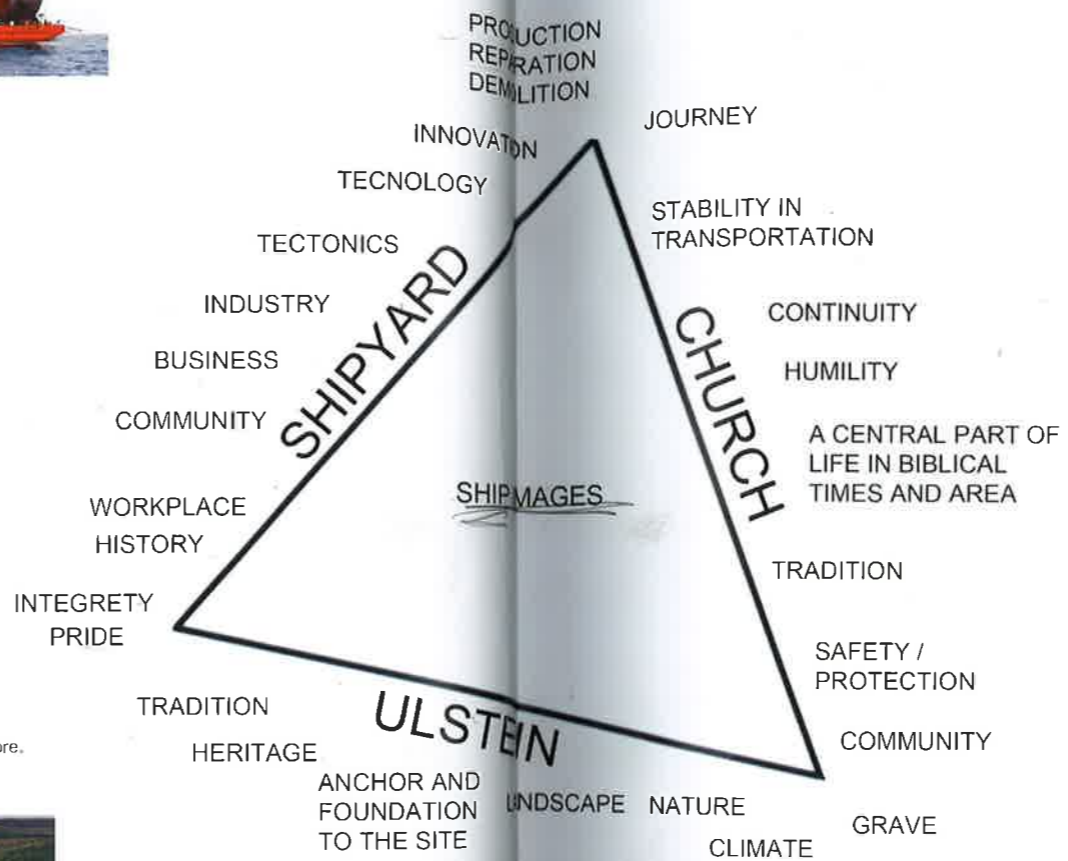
PRODUCTION
REPARATION
DEMOLITION

INNOVATION
TECNOLOGY
TECTONICS
INDUSTRY
BUSINESS
COMMUNITY
WORKPLACE
HISTORY
INTEGRETY
PRIDE

SHIPYARD

JOURNEY
STABILITY IN TRANSPORTATION
CONTINUITY
HUMILITY
A CENTRAL PART OF LIFE IN BIBLICAL TIMES AND AREA
TRADITION
SAFETY / PROTECTION
COMMUNITY

CHURCH

SHIPMAGES

ULSTEIN

TRADITION
HERITAGE
ANCHOR AND FOUNDATION TO THE SITE
LANDSCAPE
NATURE
CLIMATE
GRAVE

ore.